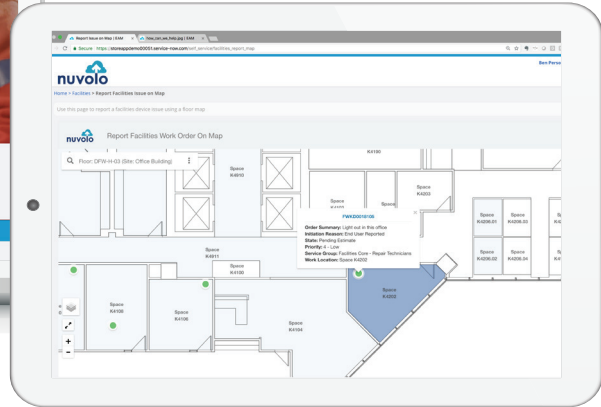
Report Issue on Map | EAM
how_can_we_help.jpg | EAM

Secure https://storeappdemo0001.service-now.com/sof_service/facilities_report_map

nuvolo

Ben Person

Home > Facilities > Report Facilities Issue on Map

Use this page to report a facilities device issue using a floor map

nuvolo Report Facilities Work Order On Map

Floor: DFW-H-03 (Site: Office Building)

Space K4810

K4100

Space K4003

FWKD0010100

Order Summary: Light out in this office
Initiation Reason: End User Reported
State: Pending Estimate
Priority: 4 - Low
Service Group: Facilities Core - Repair Technicians
Work Location: Space K4202

Space K4206.81

Space K4206.33

Space K4206.32

Space K4206.24

Space K4911

Space K4100

Space K4100

Space K4106

Space K4302

Space K4104

+
-